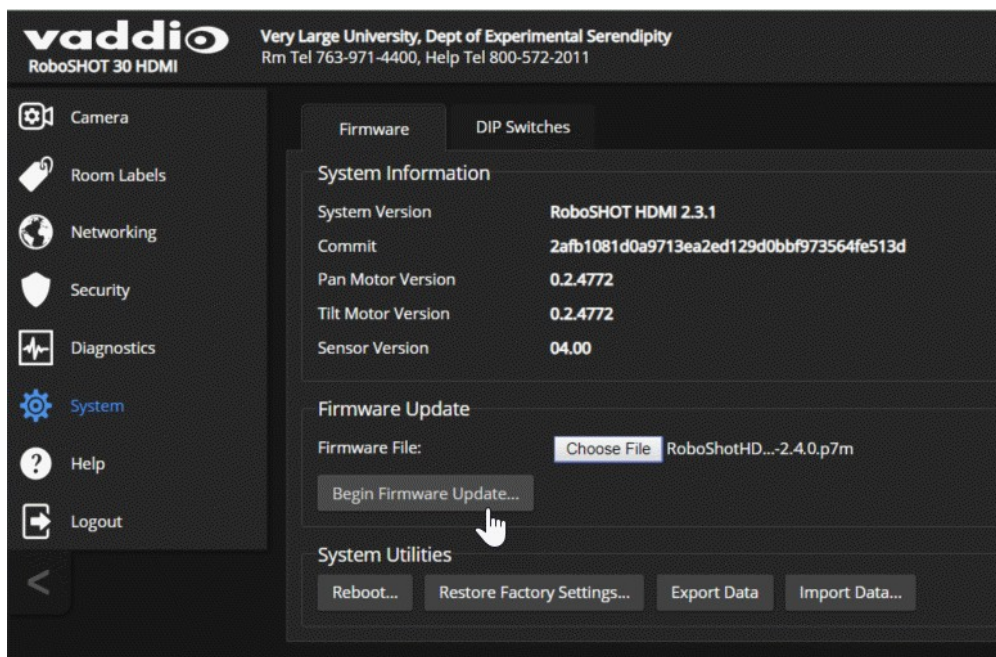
vaddio
RoboSHOT 30 HDMI

Very Large University, Dept of Experimental Serendipity
Rm Tel 763-971-4400, Help Tel 800-572-2011

Camera
Room Labels
Networking
Security
Diagnostics
System
Help
Logout
<

Firmware
DIP Switches

System Information

| | |
|---|---|
| System Version | RoboSHOT HDMI 2.3.1 |
| Commit | 2afb1081d0a9713ea2ed129d0bbf973564fe513d |
| Pan Motor Version | 0.2.4772 |
| Tilt Motor Version | 0.2.4772 |
| Sensor Version | 04.00 |

Firmware Update
Firmware File: Choose File RoboShotHD...-2.4.0.p7m
Begin Firmware Update...

System Utilities
Reboot... Restore Factory Settings... Export Data Import Data...